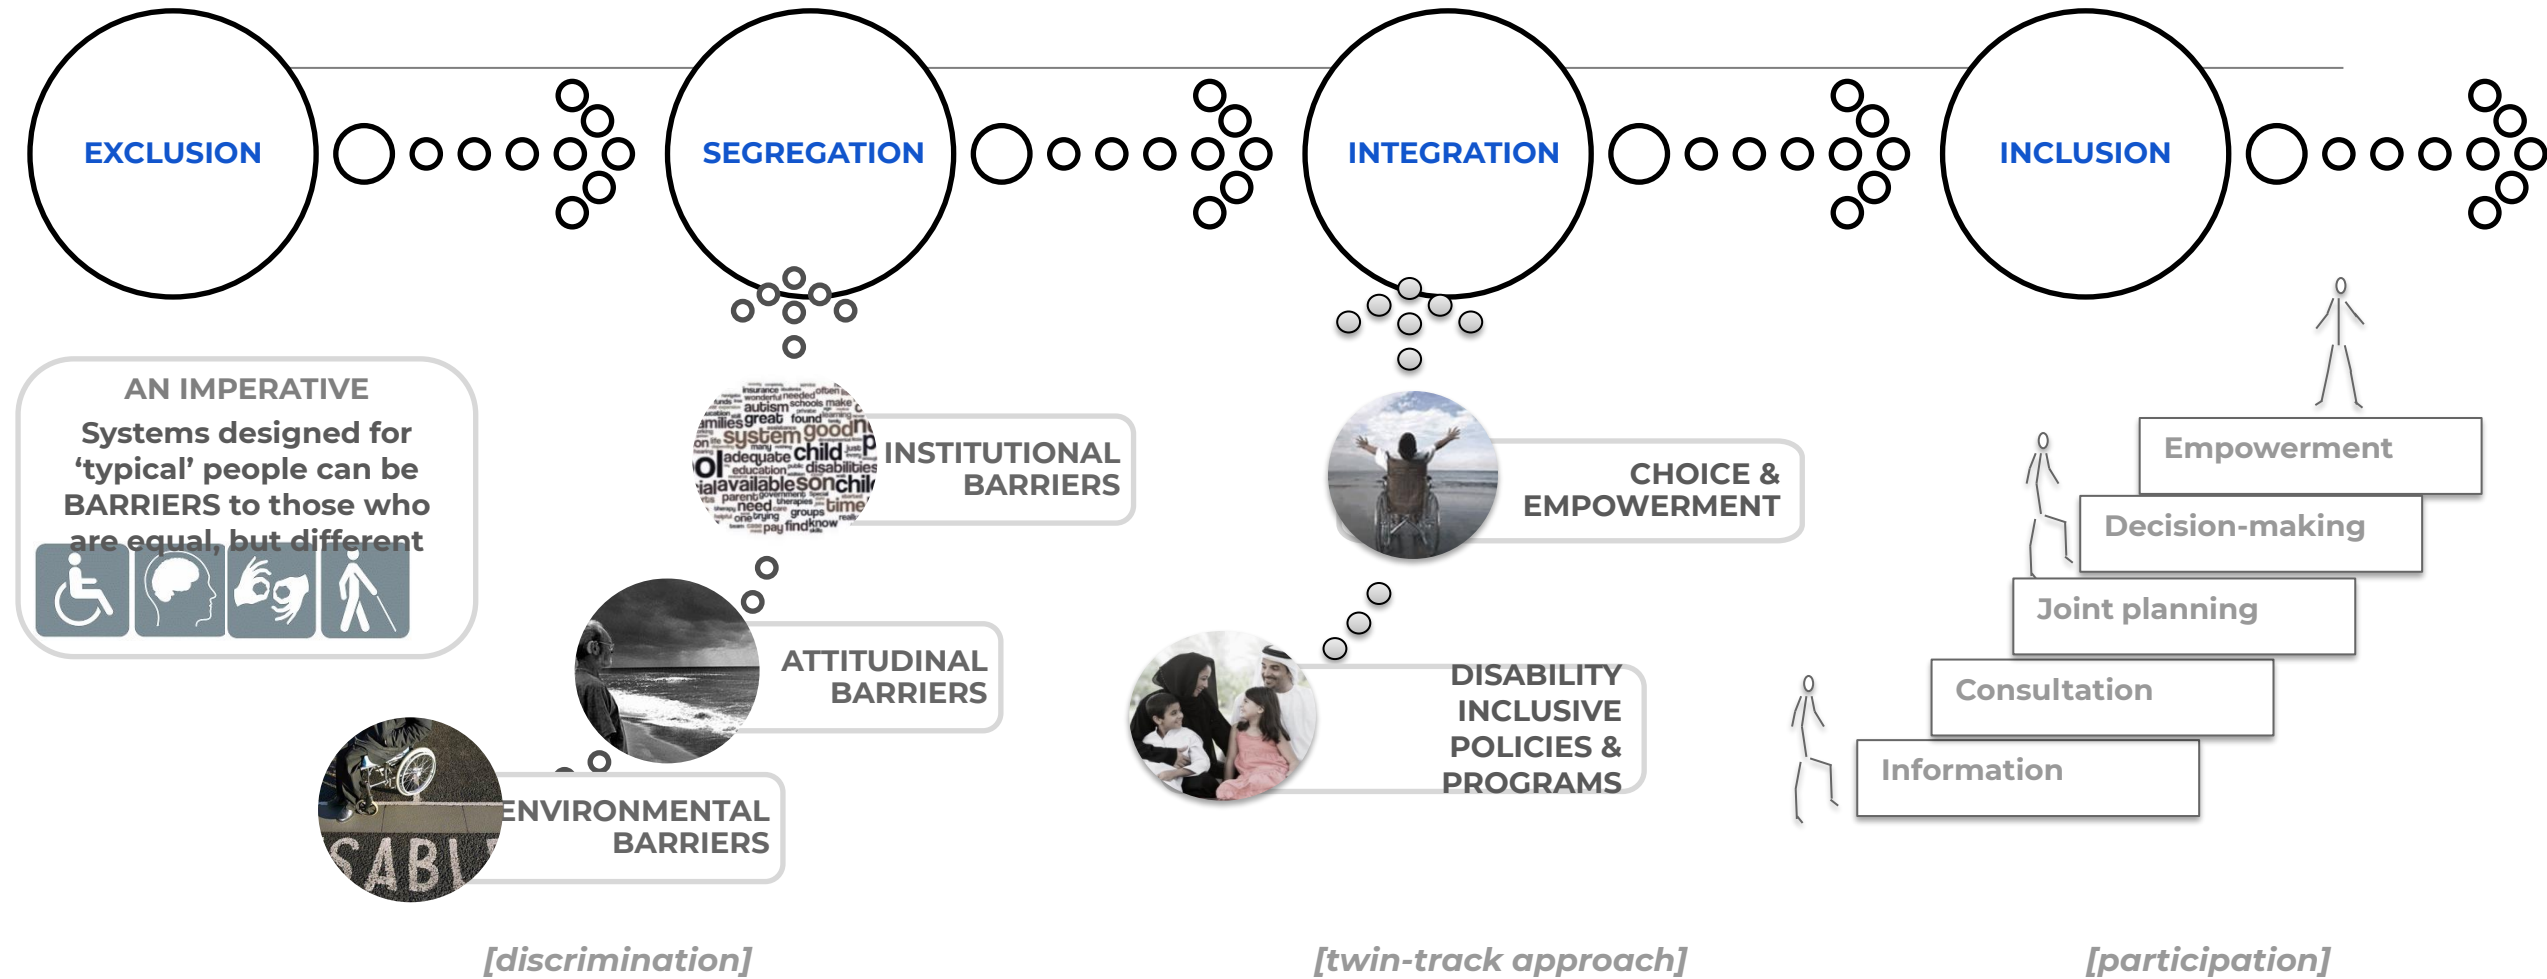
EXCLUSION

SEGREGATION

INTEGRATION

INCLUSION

AN IMPERATIVE

Systems designed for 'typical' people can be BARRIERS to those who are equal, but different

INSTITUTIONAL BARRIERS

ATTITUDINAL BARRIERS

ENVIRONMENTAL BARRIERS

CHOICE & EMPOWERMENT

DISABILITY INCLUSIVE POLICIES & PROGRAMS

Empowerment

Decision-making

Joint planning

Consultation

Information

[discrimination]

[twin-track approach]

[participation]